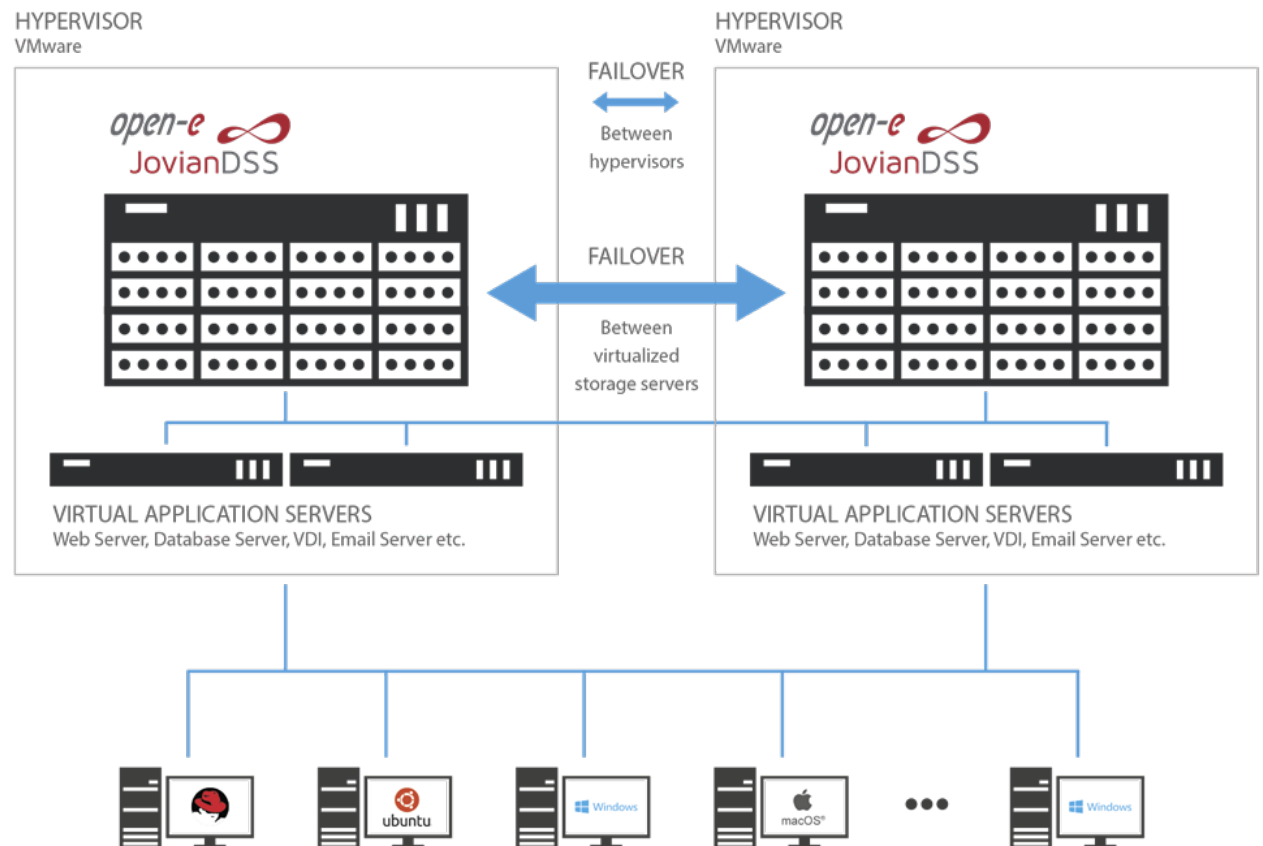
HYPERVISOR
VMware

open-e
JovianDSS

VIRTUAL APPLICATION SERVERS
Web Server, Database Server, VDI, Email Server etc.

FAILOVER
Between hypervisors

FAILOVER
Between virtualized storage servers

HYPERVISOR
VMware

open-e
JovianDSS

VIRTUAL APPLICATION SERVERS
Web Server, Database Server, VDI, Email Server etc.

ubuntu

Windows

macOS®

Windows